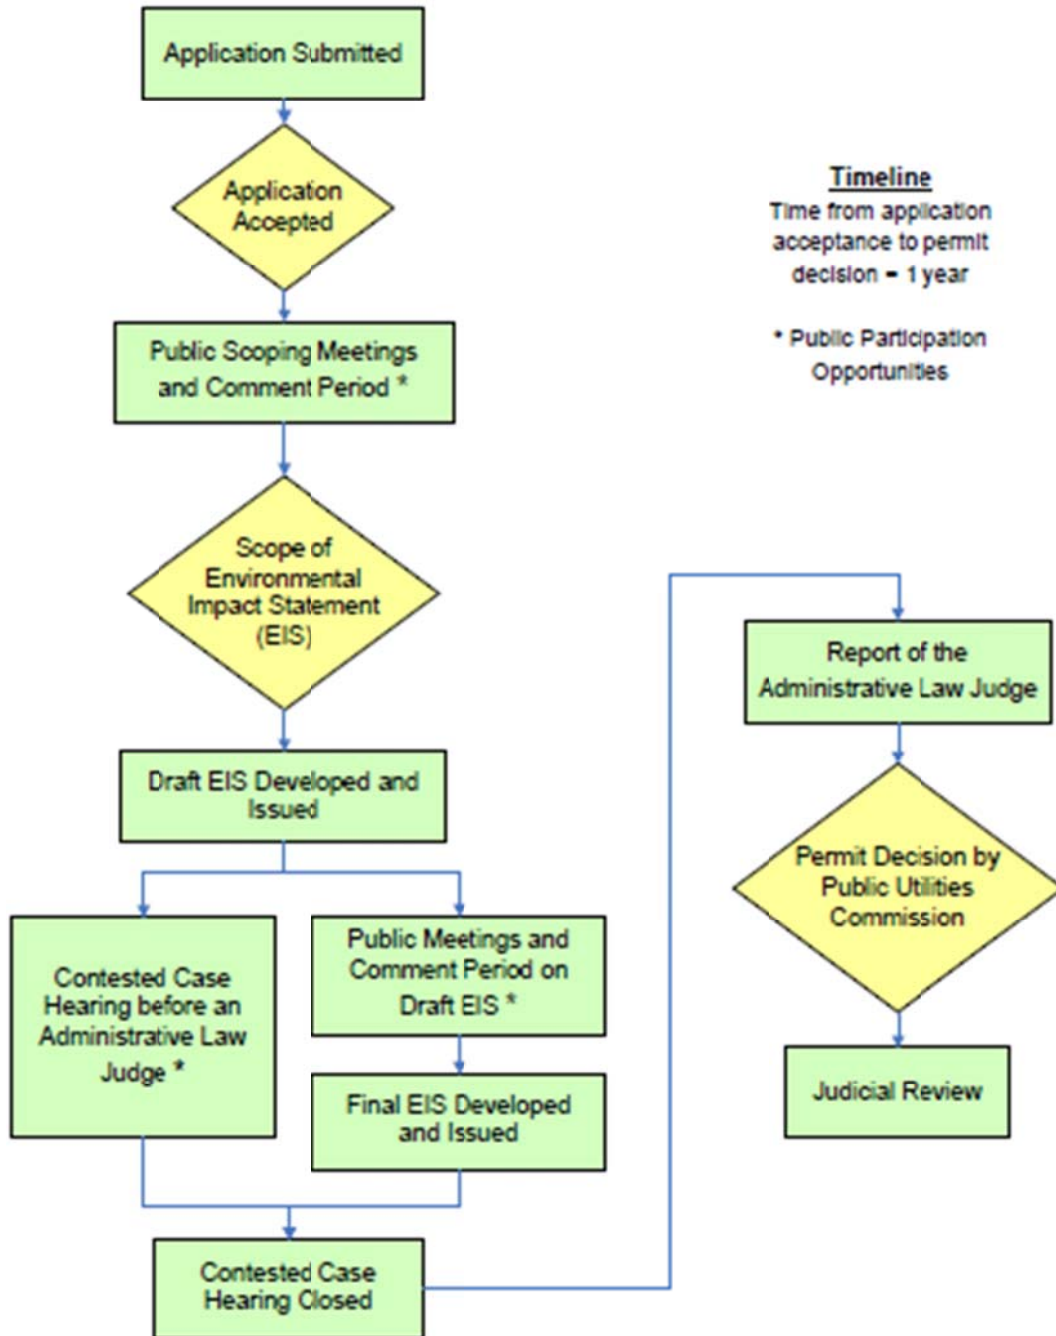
Application Submitted

Application Accepted

Public Scoping Meetings and Comment Period *

Scope of Environmental Impact Statement (EIS)

Draft EIS Developed and Issued

Contested Case Hearing before an Administrative Law Judge *

Public Meetings and Comment Period on Draft EIS *

Final EIS Developed and Issued

Contested Case Hearing Closed

Timeline
Time from application acceptance to permit decision = 1 year

* Public Participation Opportunities

Report of the Administrative Law Judge

Permit Decision by Public Utilities Commission

Judicial Review